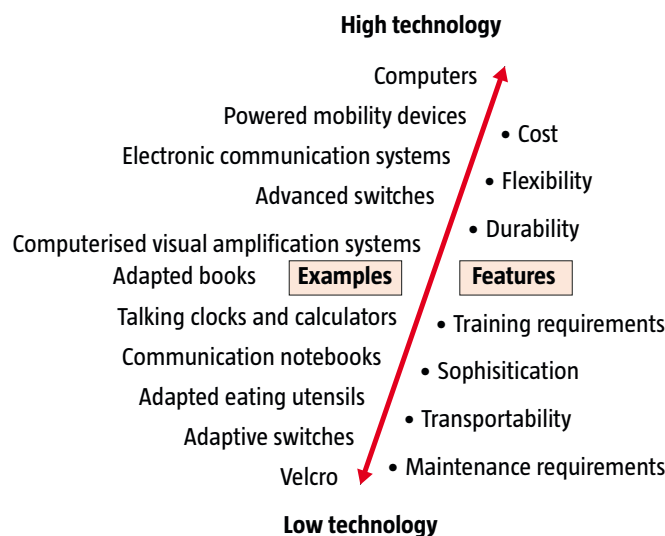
High technology

Computers
Powered mobility devices
Electronic communication systems
Advanced switches
Computerised visual amplification systems
Adapted books
Examples
Talking clocks and calculators
Communication notebooks
Adapted eating utensils
Adaptive switches
Velcro

• Cost
• Flexibility
• Durability
Features
• Training requirements
• Sophisitication
• Transportability
• Maintenance requirements

Low technology